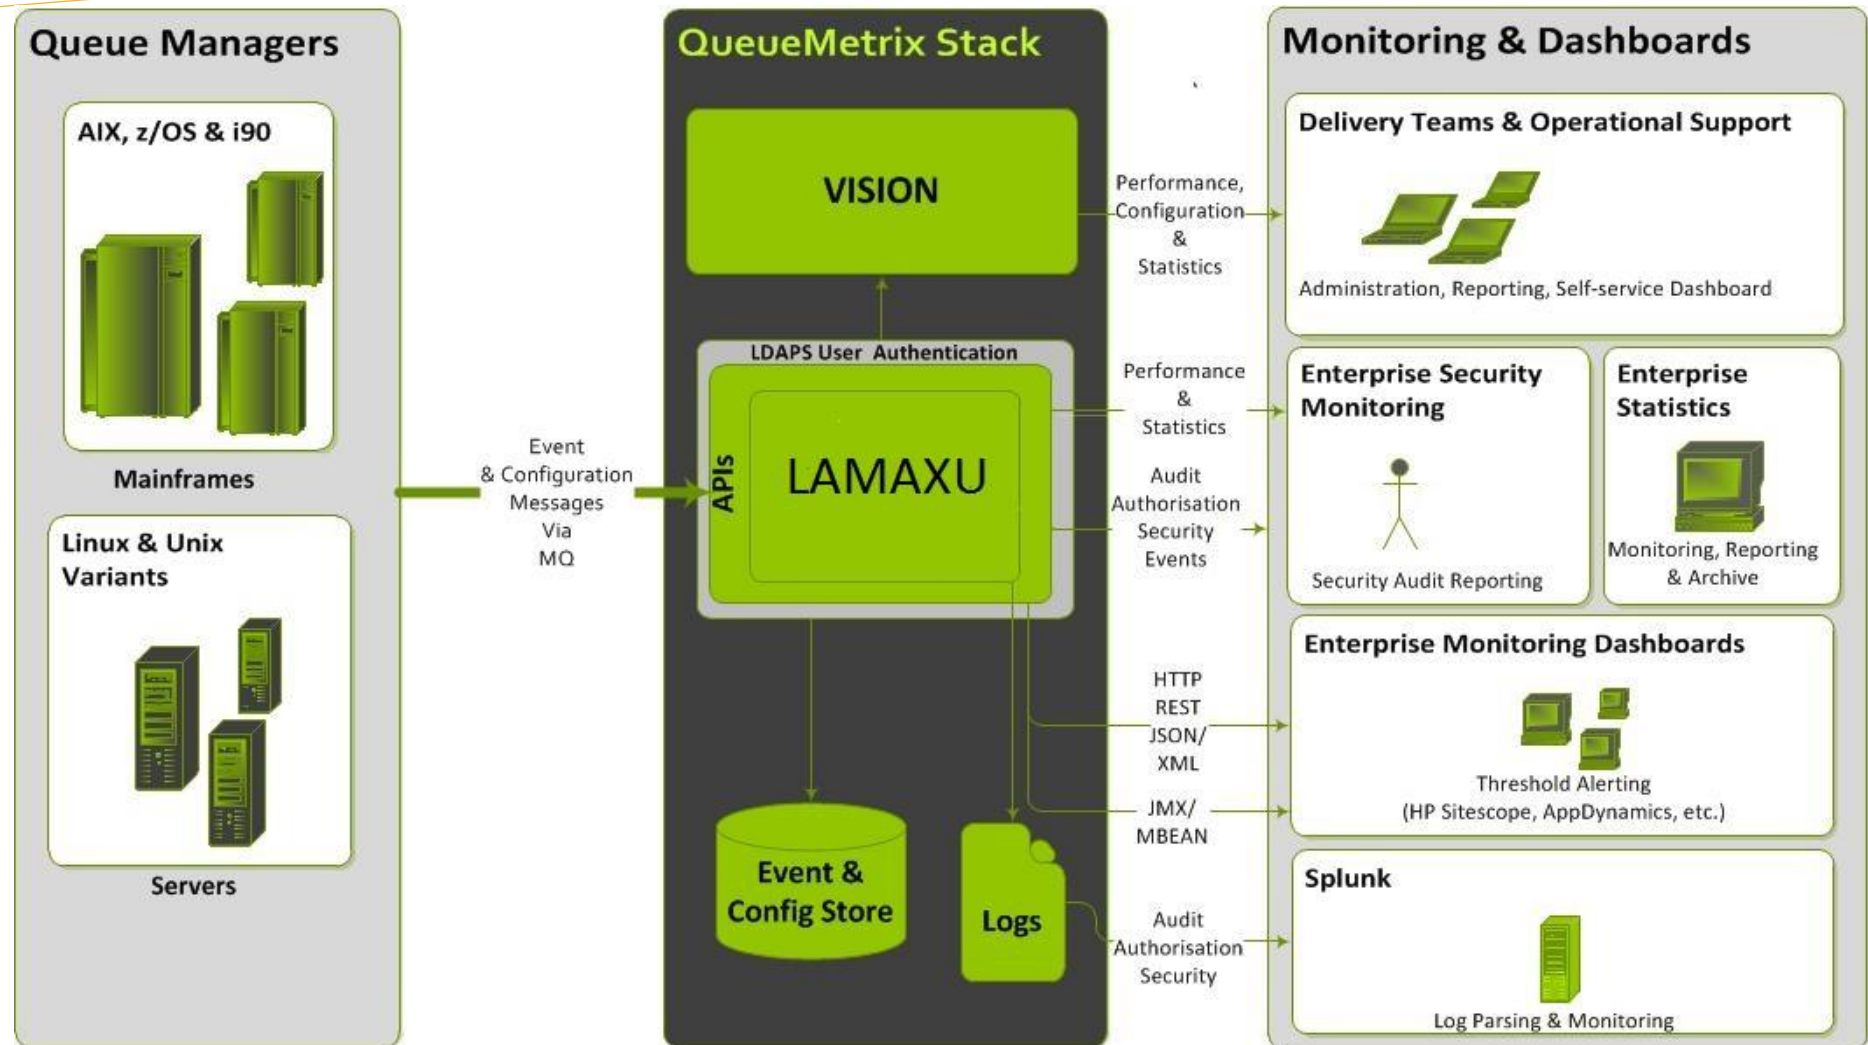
Queue Managers

AIX, z/OS & i90

Mainframes

Linux & Unix Variants

Servers

Event & Configuration Messages Via MQ

QueueMetrix Stack

VISION

LDAPS User Authentication

APIs

LAMAXU

Event & Config Store

Logs

Performance, Configuration & Statistics

Performance & Statistics

Audit Authorisation Security Events

HTTP REST JSON/ XML

JMX/ MBEAN

Audit Authorisation Security

Monitoring & Dashboards

Delivery Teams & Operational Support

Administration, Reporting, Self-service Dashboard

Enterprise Security Monitoring

Security Audit Reporting

Enterprise Statistics

Monitoring, Reporting & Archive

Enterprise Monitoring Dashboards

Threshold Alerting (HP Sitescope, AppDynamics, etc.)

Splunk

Log Parsing & Monitoring